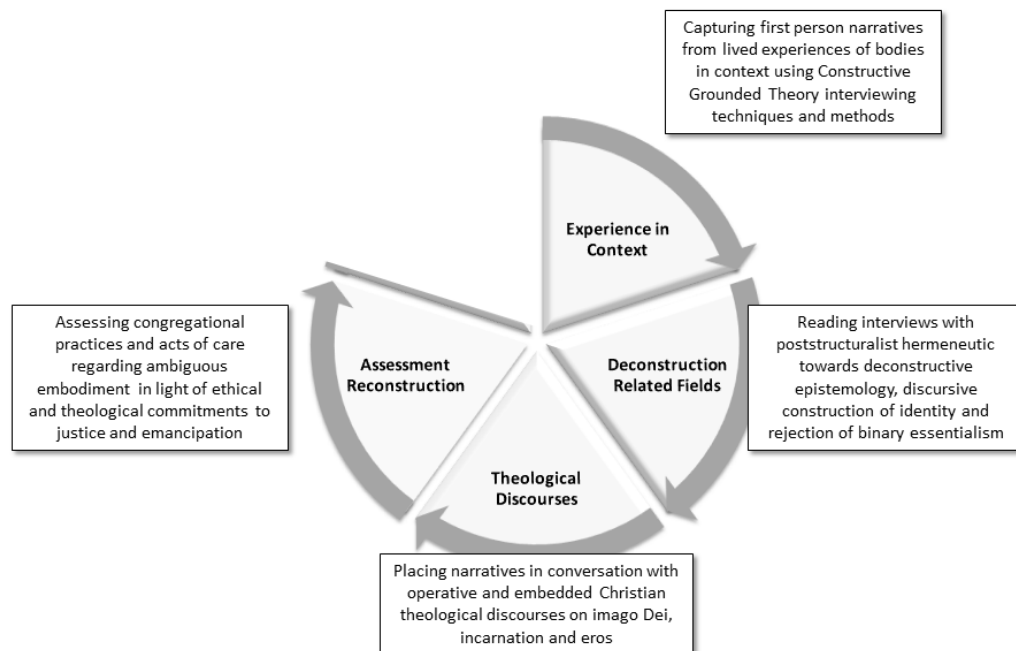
Capturing first person narratives from lived experiences of bodies in context using Constructive Grounded Theory interviewing techniques and methods

Experience in Context

Reading interviews with poststructuralist hermeneutic towards deconstructive epistemology, discursive construction of identity and rejection of binary essentialism

Deconstruction Related Fields

Theological Discourses

Placing narratives in conversation with operative and embedded Christian theological discourses on imago Dei, incarnation and eros

Assessment Reconstruction

Assessing congregational practices and acts of care regarding ambiguous embodiment in light of ethical and theological commitments to justice and emancipation